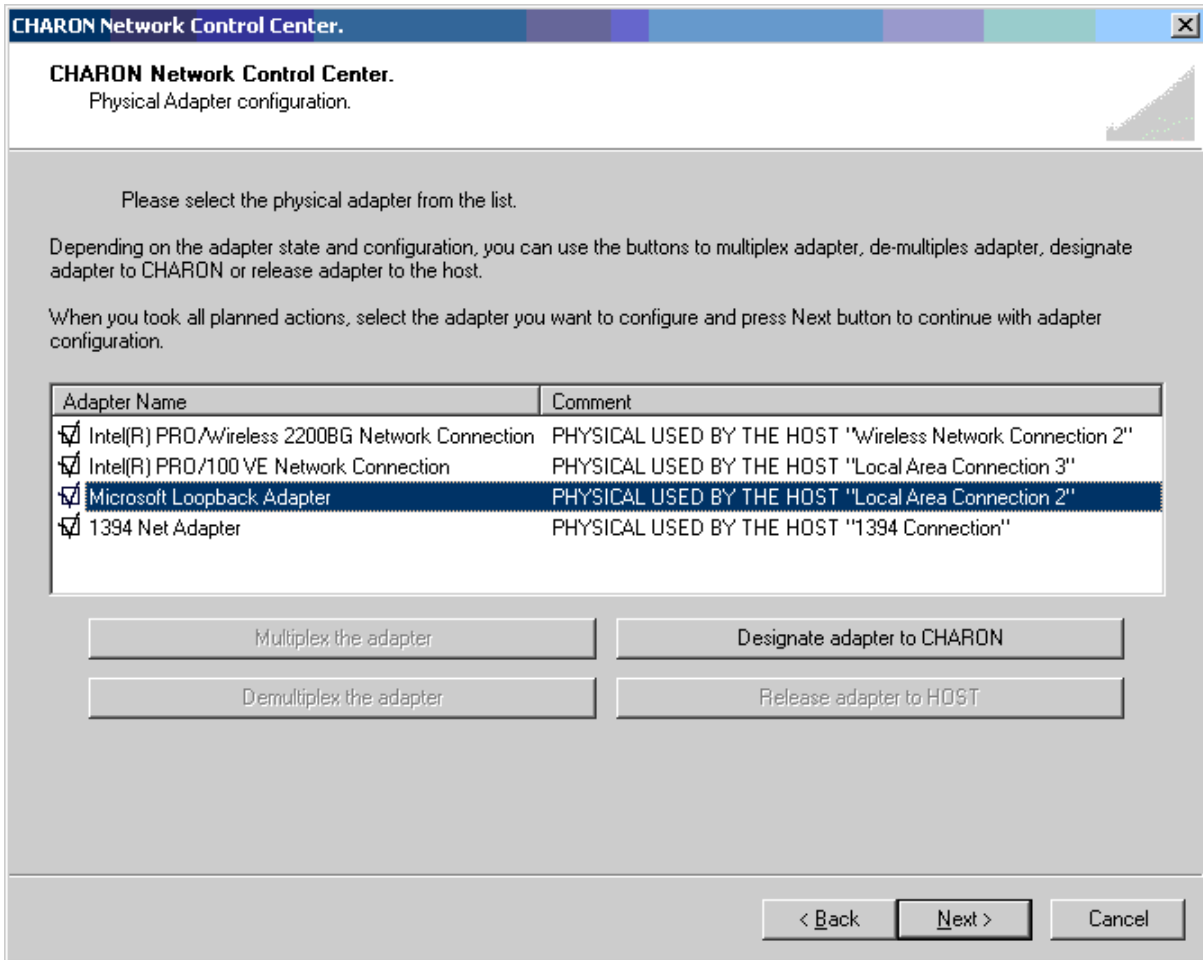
CHARON Network Control Center.

CHARON Network Control Center.
Physical Adapter configuration.

Please select the physical adapter from the list.

Depending on the adapter state and configuration, you can use the buttons to multiplex adapter, de-multiples adapter, designate adapter to CHARON or release adapter to the host.

When you took all planned actions, select the adapter you want to configure and press Next button to continue with adapter configuration.

| Adapter Name | Comment |
|---|---|
| Intel(R) PRO/Wireless 2200BG Network Connection | PHYSICAL USED BY THE HOST "Wireless Network Connection 2" |
| Intel(R) PRO/100 VE Network Connection | PHYSICAL USED BY THE HOST "Local Area Connection 3" |
| Microsoft Loopback Adapter | PHYSICAL USED BY THE HOST "Local Area Connection 2" |
| 1394 Net Adapter | PHYSICAL USED BY THE HOST "1394 Connection" |

Multiplex the adapter
Designate adapter to CHARON
Demultiplex the adapter
Release adapter to HOST

< Back
Next >
Cancel